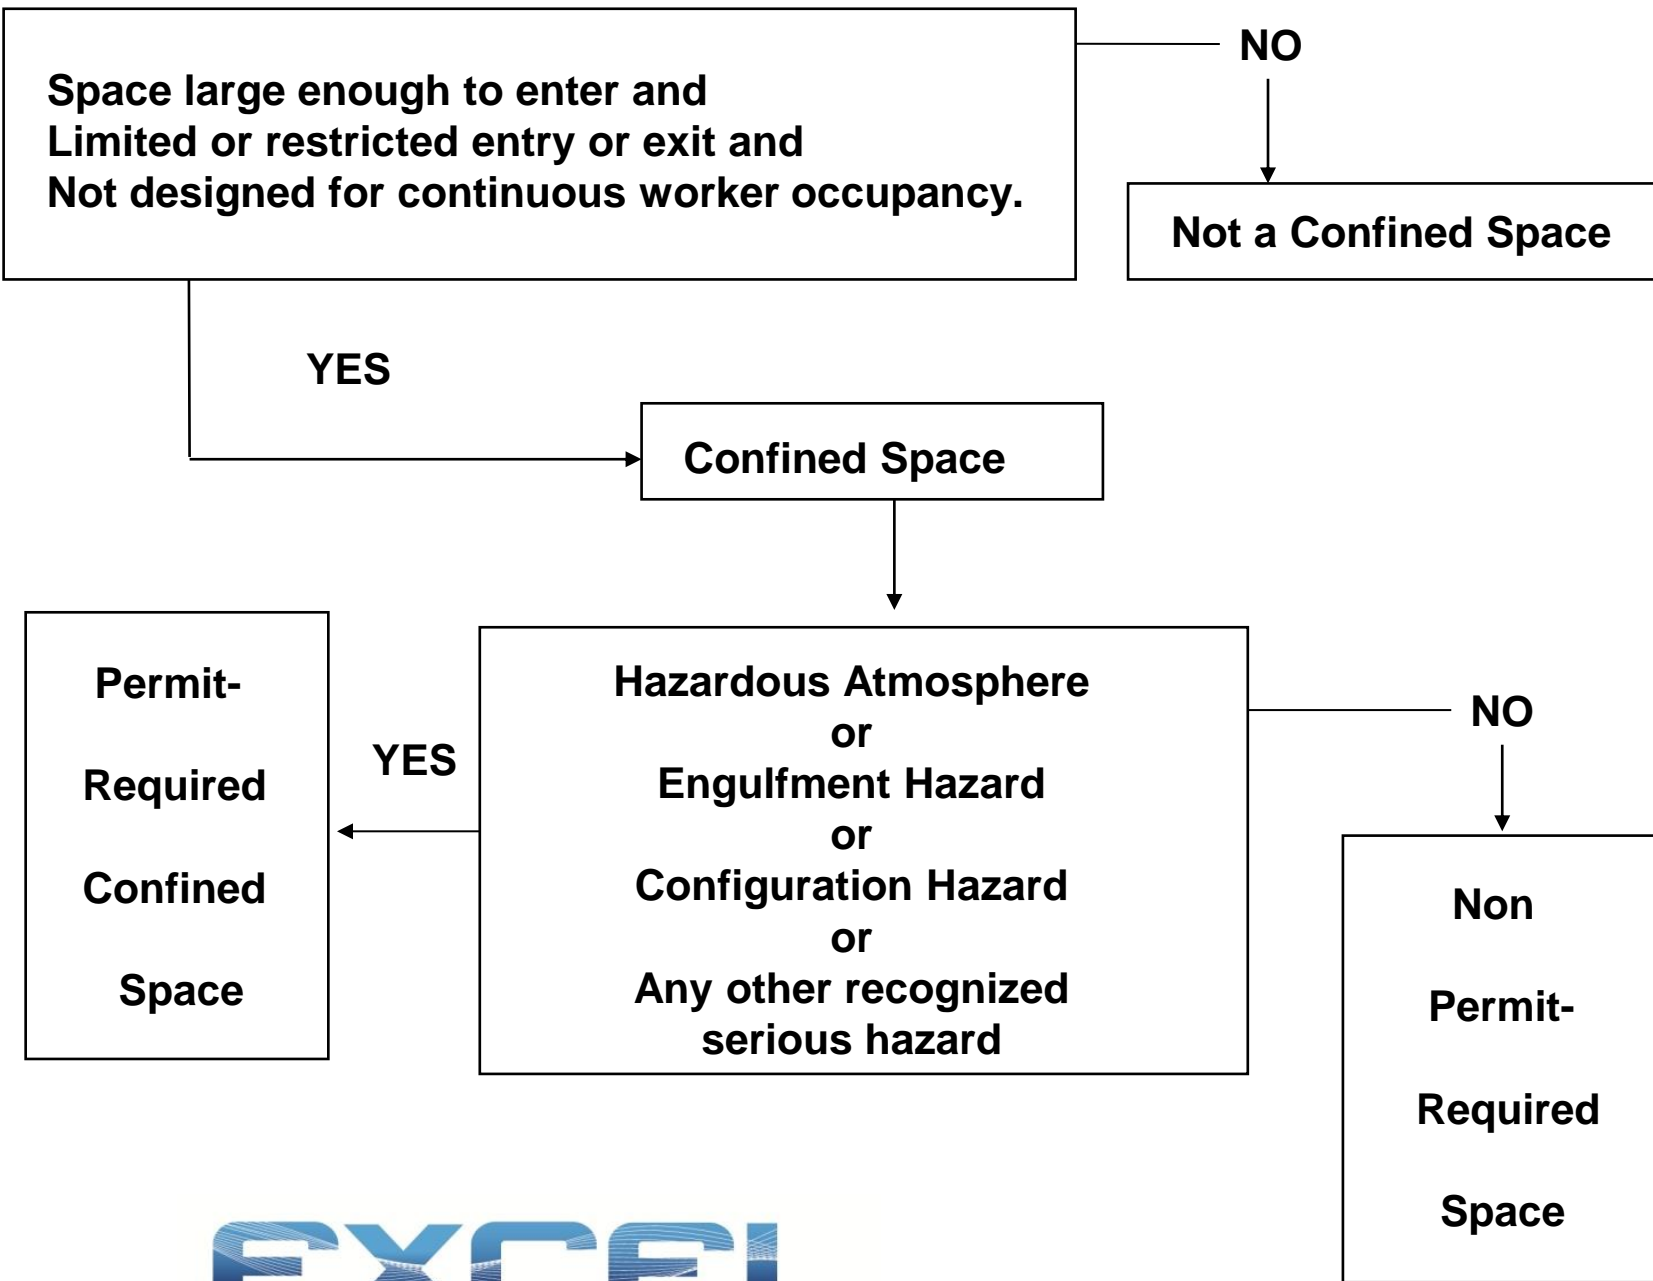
Space large enough to enter and
Limited or restricted entry or exit and
Not designed for continuous worker occupancy.

NO

Not a Confined Space

YES

Confined Space

Permit-

Required

Confined

Space

YES

Hazardous Atmosphere
or
Engulfment Hazard
or
Configuration Hazard
or
Any other recognized serious hazard

NO

Non

Permit-

Required

Space

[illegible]